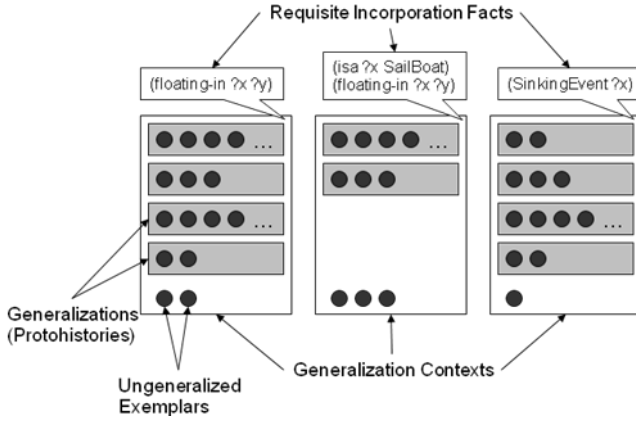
Requisite Incorporation Facts

(floating-in ?x ?y)

(isa ?x SailBoat)
(floating-in ?x ?y)

(SinkingEvent ?x)

...

...

...

Generalizations
(Protohistories)

Ungeneralized
Exemplars

Generalization Contexts